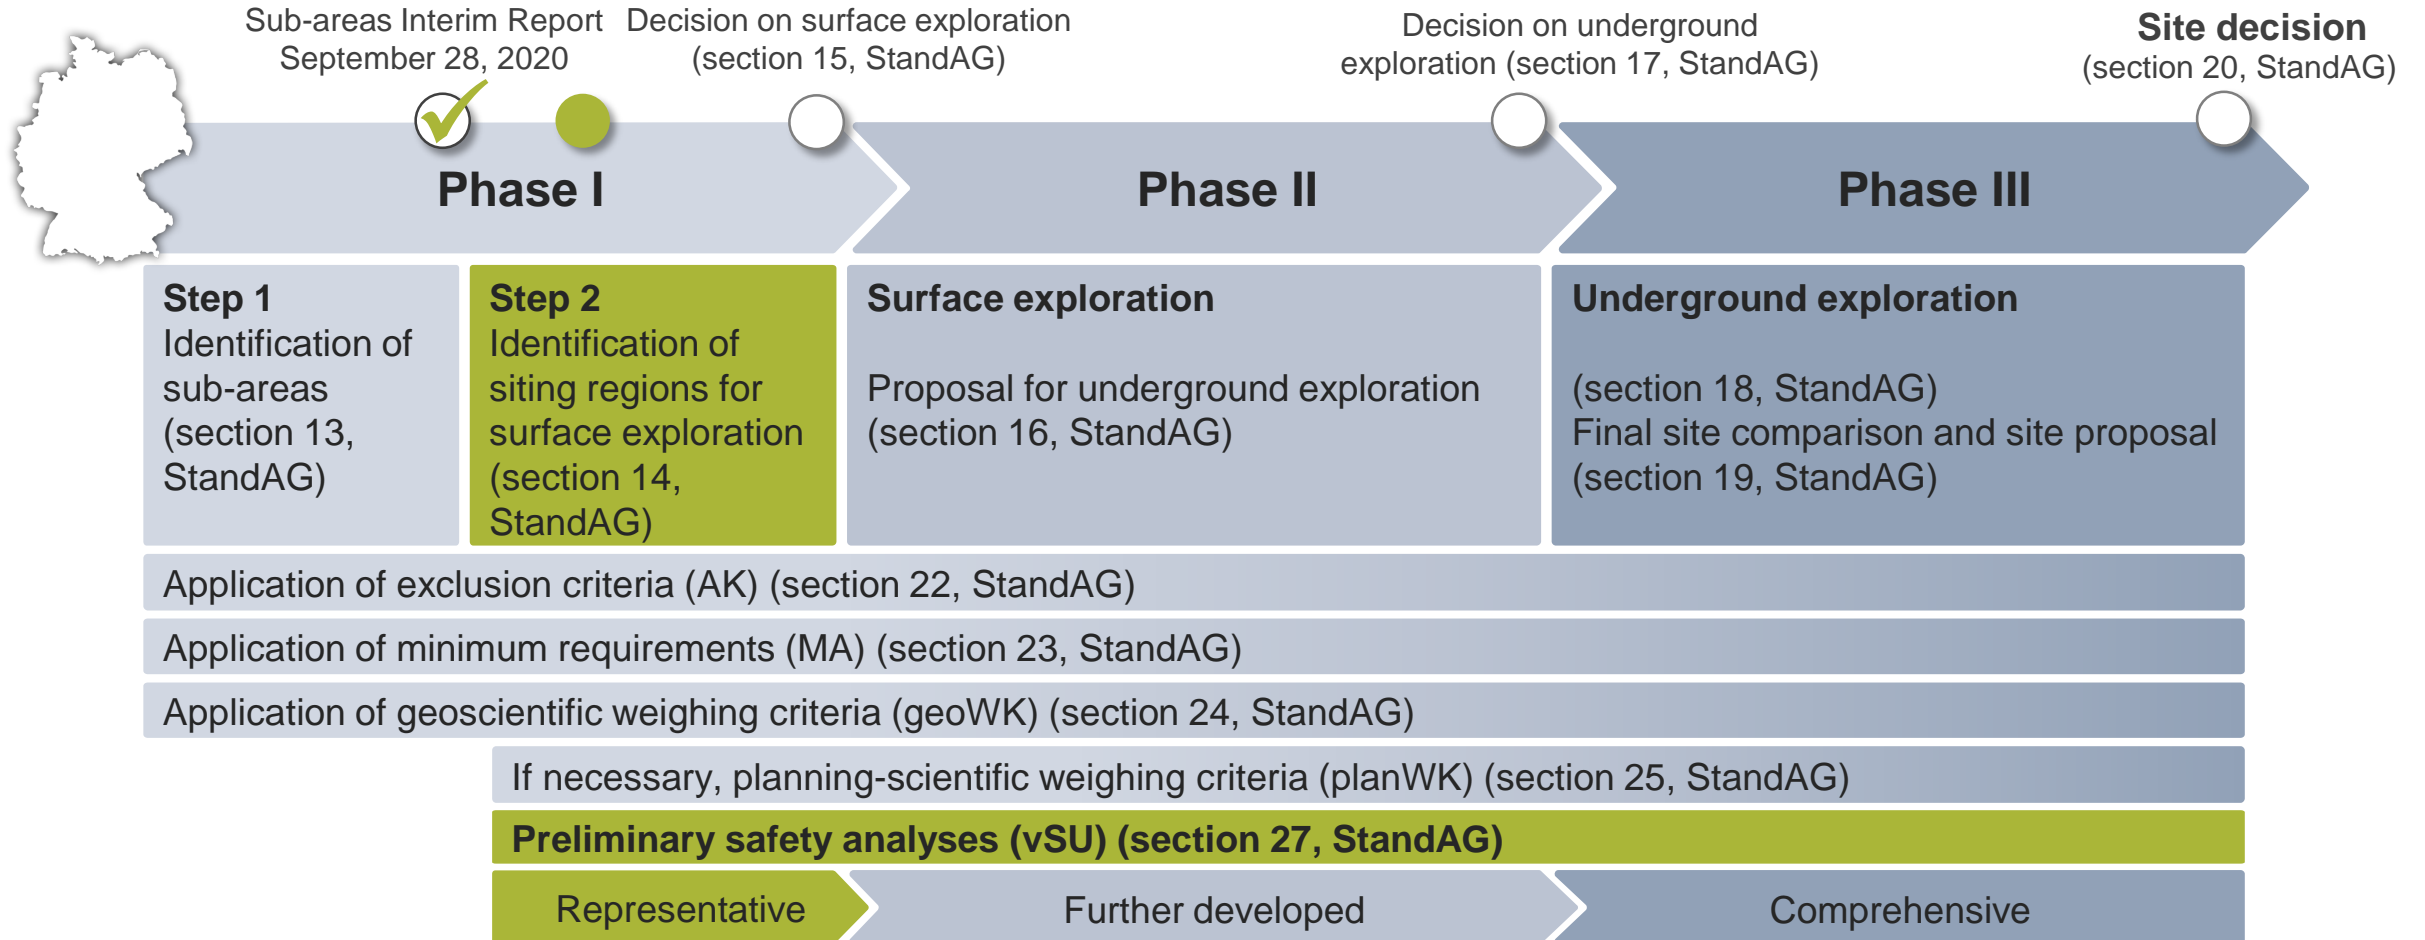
Sub-areas Interim Report
September 28, 2020

Decision on surface exploration
(section 15, StandAG)

Decision on underground
exploration (section 17, StandAG)

Site decision
(section 20, StandAG)

Phase I

Phase II

Phase III

Step 1
Identification of sub-areas (section 13, StandAG)

Step 2
Identification of siting regions for surface exploration (section 14, StandAG)

Surface exploration

Proposal for underground exploration (section 16, StandAG)

Underground exploration

(section 18, StandAG)
Final site comparison and site proposal (section 19, StandAG)

Application of exclusion criteria (AK) (section 22, StandAG)

Application of minimum requirements (MA) (section 23, StandAG)

Application of geoscientific weighing criteria (geoWK) (section 24, StandAG)

If necessary, planning-scientific weighing criteria (planWK) (section 25, StandAG)

Preliminary safety analyses (vSU) (section 27, StandAG)

Representative

Further developed

Comprehensive